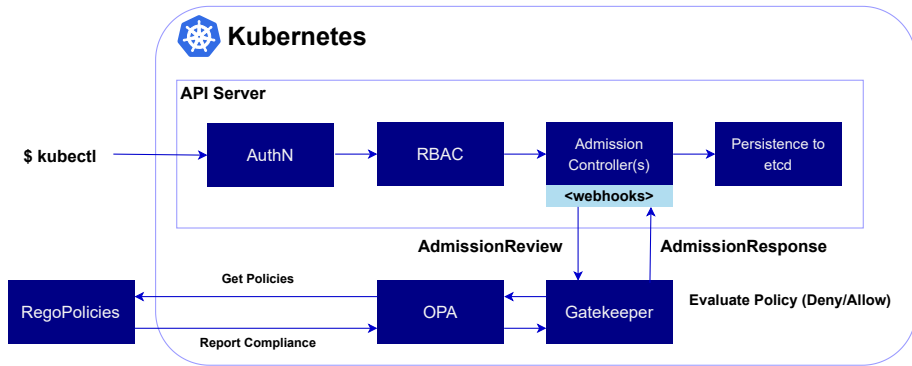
Kubernetes

API Server

$ kubectl

AuthN

RBAC

Admission Controller(s)

<webhooks>

Persistence to etcd

AdmissionReview

AdmissionResponse

Get Policies

RegoPolicies

OPA

Gatekeeper

Evaluate Policy (Deny/Allow)

Report Compliance